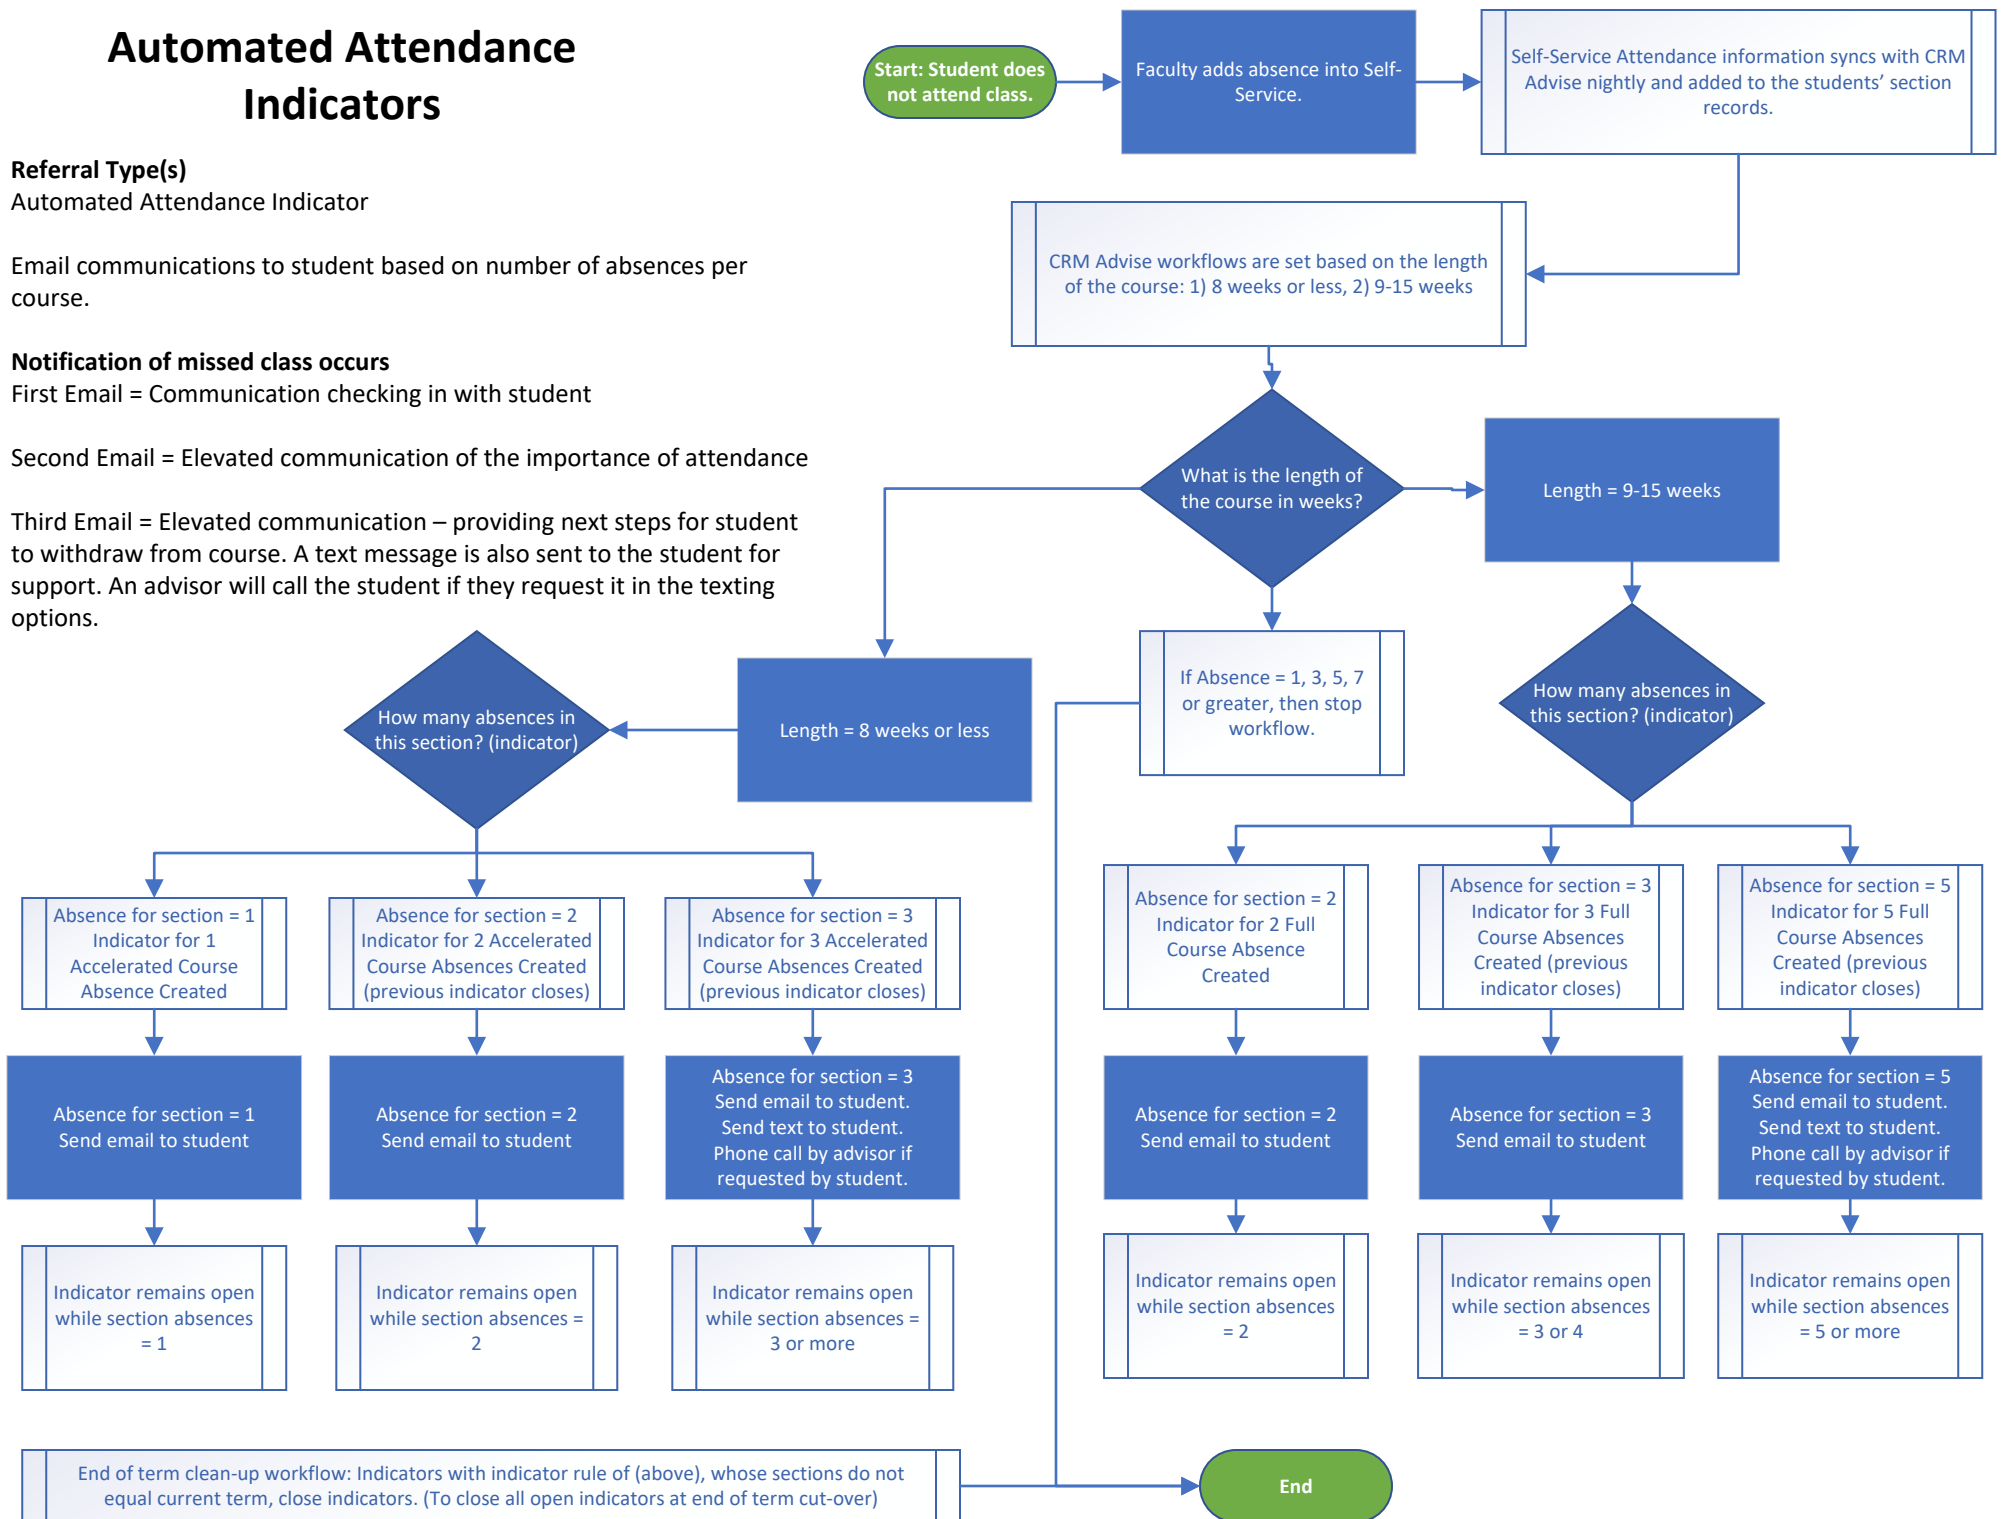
Automated Attendance Indicators

Referral Type(s)
Automated Attendance Indicator

Email communications to student based on number of absences per course.

Notification of missed class occurs
First Email = Communication checking in with student

Second Email = Elevated communication of the importance of attendance

Third Email = Elevated communication – providing next steps for student to withdraw from course. A text message is also sent to the student for support. An advisor will call the student if they request it in the texting options.

Start: Student does not attend class.

Faculty adds absence into Self-Service.

Self-Service Attendance information syncs with CRM Advise nightly and added to the students' section records.

CRM Advise workflows are set based on the length of the course: 1) 8 weeks or less, 2) 9-15 weeks

What is the length of the course in weeks?

Length = 9-15 weeks

If Absence = 1, 3, 5, 7 or greater, then stop workflow.

Length = 8 weeks or less

How many absences in this section? (indicator)

How many absences in this section? (indicator)

Absence for section = 1 Indicator for 1 Accelerated Course Absence Created

Absence for section = 2 Indicator for 2 Accelerated Course Absences Created (previous indicator closes)

Absence for section = 3 Indicator for 3 Accelerated Course Absences Created (previous indicator closes)

Absence for section = 2 Indicator for 2 Full Course Absence Created

Absence for section = 3 Indicator for 3 Full Course Absences Created (previous indicator closes)

Absence for section = 5 Indicator for 5 Full Course Absences Created (previous indicator closes)

Absence for section = 1 Send email to student

Absence for section = 2 Send email to student

Absence for section = 3 Send email to student. Send text to student. Phone call by advisor if requested by student.

Absence for section = 2 Send email to student

Absence for section = 3 Send email to student

Absence for section = 5 Send email to student. Send text to student. Phone call by advisor if requested by student.

Indicator remains open while section absences = 1

Indicator remains open while section absences = 2

Indicator remains open while section absences = 3 or more

Indicator remains open while section absences = 2

Indicator remains open while section absences = 3 or 4

Indicator remains open while section absences = 5 or more

End of term clean-up workflow: Indicators with indicator rule of (above), whose sections do not equal current term, close indicators. (To close all open indicators at end of term cut-over)

End